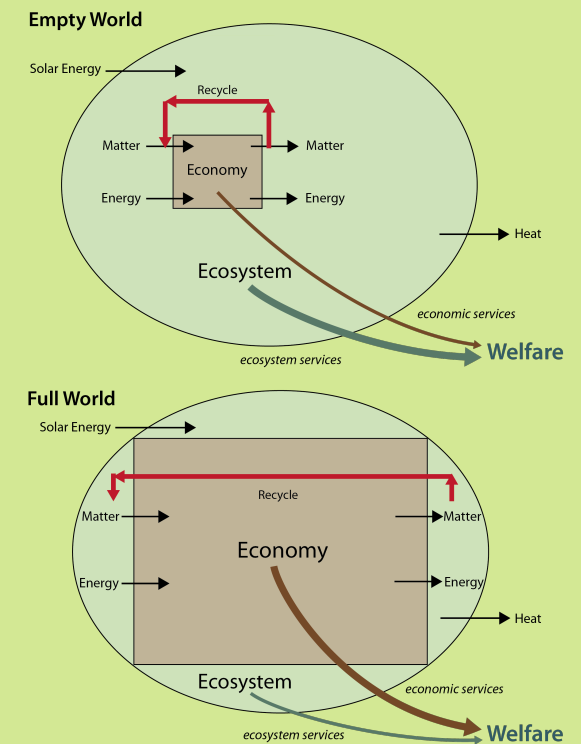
Empty World

Solar Energy

Recycle

Matter

Economy

Matter

Energy

Energy

Heat

Ecosystem

economic services

Welfare

ecosystem services

Full World

Solar Energy

Recycle

Matter

Matter

Economy

Energy

Energy

Heat

Ecosystem

economic services

ecosystem services

Welfare